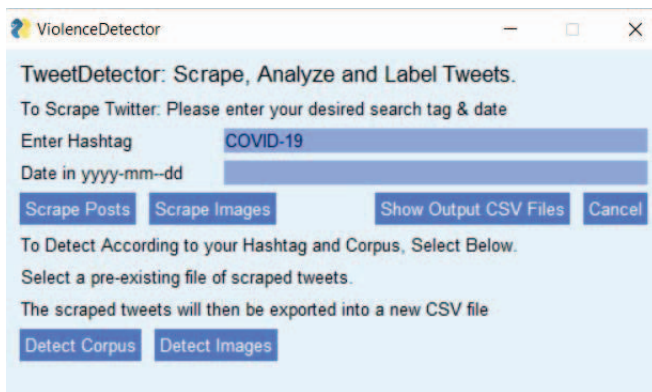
ViolenceDetector

TweetDetector: Scrape, Analyze and Label Tweets.

To Scrape Twitter: Please enter your desired search tag & date

Enter Hashtag COVID-19

Date in yyyy-mm--dd

Scrape Posts Scrape Images Show Output CSV Files Cancel

To Detect According to your Hashtag and Corpus, Select Below.

Select a pre-existing file of scraped tweets.

The scraped tweets will then be exported into a new CSV file

Detect Corpus Detect Images